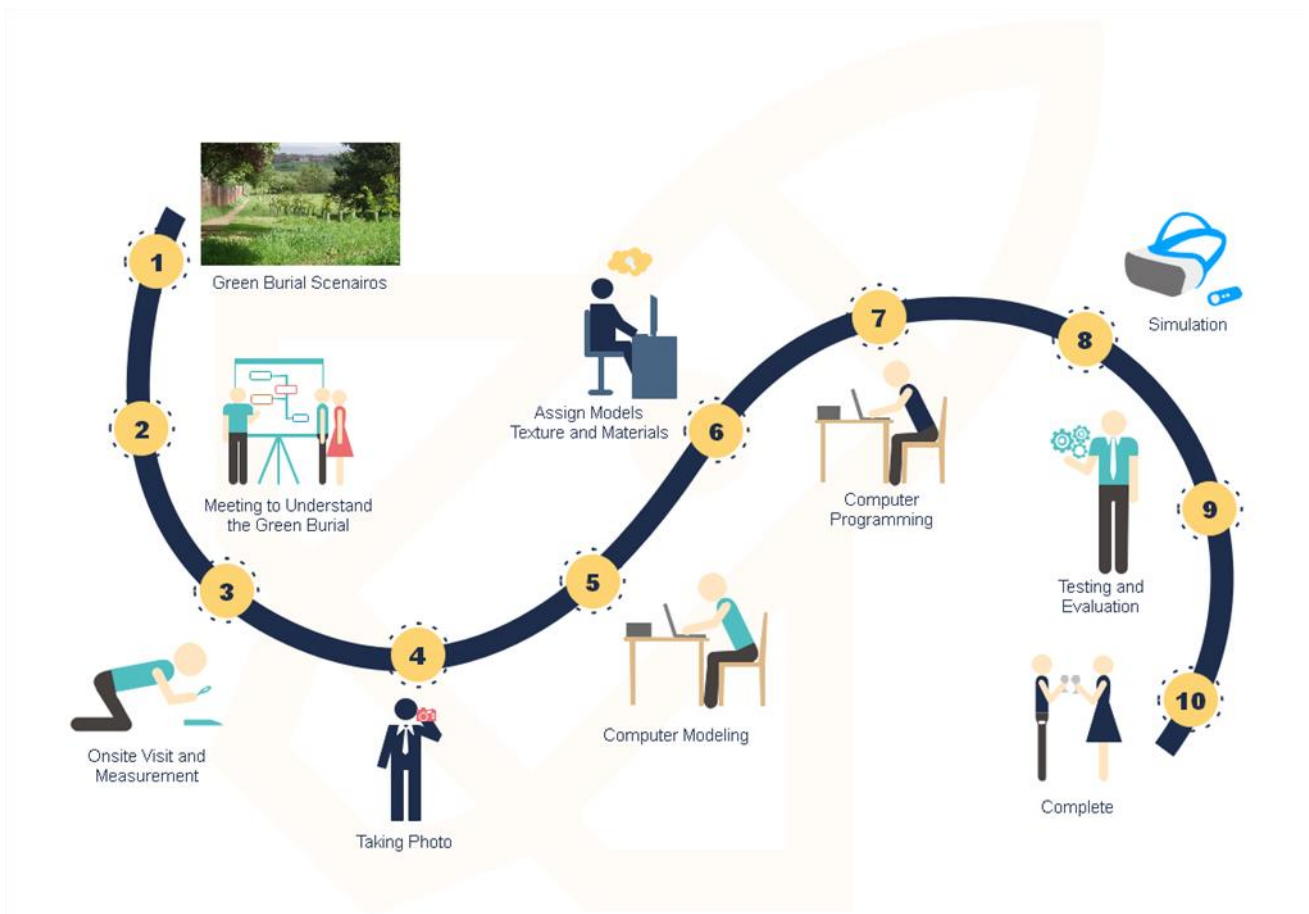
1
Green Burial Scenairos

2
Meeting to Understand the Green Burial

3
Onsite Visit and Measurement

4
Taking Photo

5
Computer Modeling

6
Assign Models Texture and Materials

7
Computer Programming

8
Simulation

9
Testing and Evaluation

10
Complete